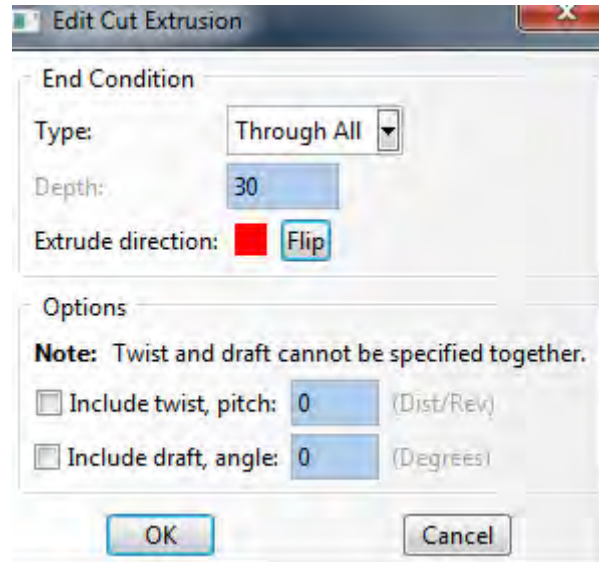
Edit Cut Extrusion

End Condition

Type: Through All

Depth: 30

Extrude direction: Flip

Options

**Note:** Twist and draft cannot be specified together.

Include twist, pitch: 0 (Dist/Rev)

Include draft, angle: 0 (Degrees)

OK

Cancel